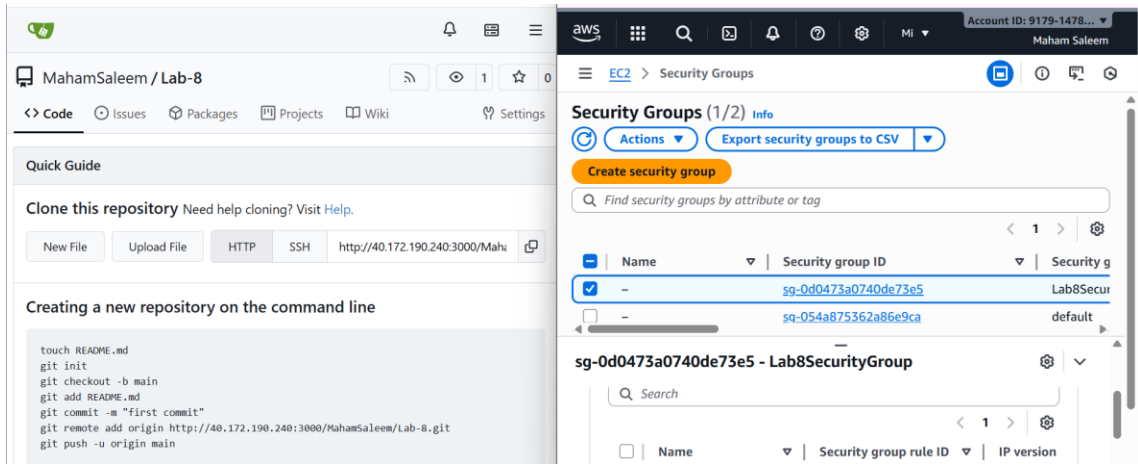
MahamSaleem / Lab-8

1 0

<> Code  Issues  Packages  Projects  Wiki  Settings

Quick Guide

Clone this repository Need help cloning? Visit Help.

New File  Upload File  HTTP  SSH  http://40.172.190.240:3000/Maha

Creating a new repository on the command line

touch README.md
git init
git checkout -b main
git add README.md
git commit -m "first commit"
git remote add origin http://40.172.190.240:3000/MahamSaleem/Lab-8.git
git push -u origin main

aws  Mi ▾  Account ID: 9179-1478... ▾  Maham Saleem

EC2 > Security Groups

Security Groups (1/2) Info

Actions ▼  Export security groups to CSV ▼

Create security group

Find security groups by attribute or tag

1

| Name | Security group ID | Security g |
|---|---|---|
| – | sg-0d0473a0740de73e5 | Lab8Secur |
| – | sg-054a875362a86e9ca | default |

sg-0d0473a0740de73e5 - Lab8SecurityGroup

Search

1

Name  Security group rule ID  IP version